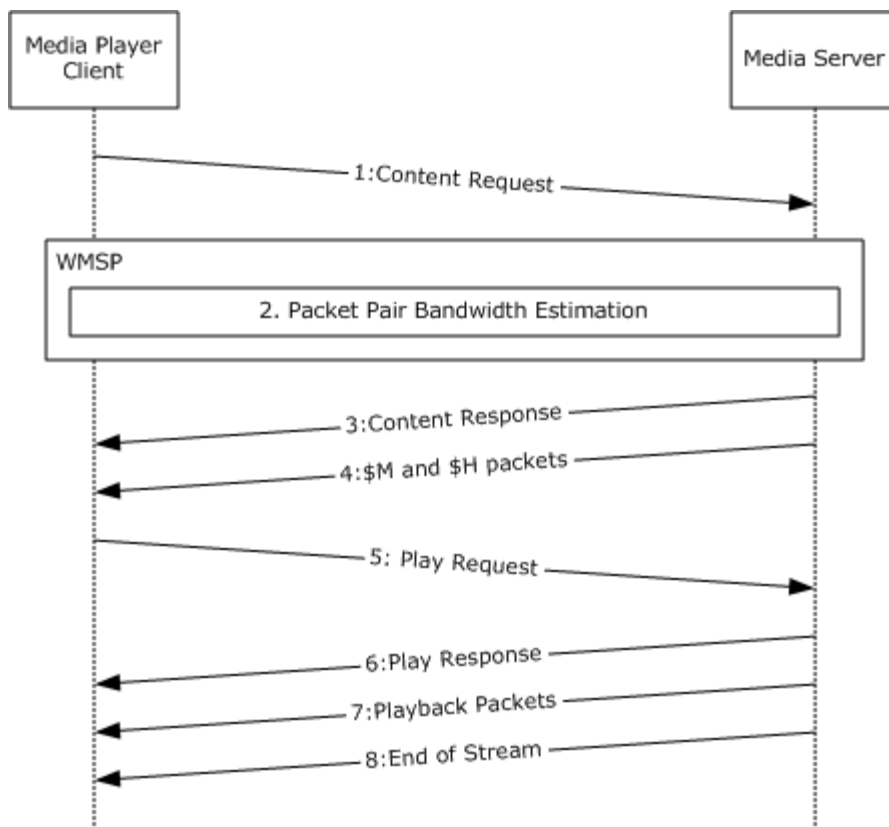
Media Player Client

Media Server

1:Content Request

WMSP

2. Packet Pair Bandwidth Estimation

3:Content Response

4:\$M and \$H packets

5: Play Request

6:Play Response

7:Playback Packets

8:End of Stream